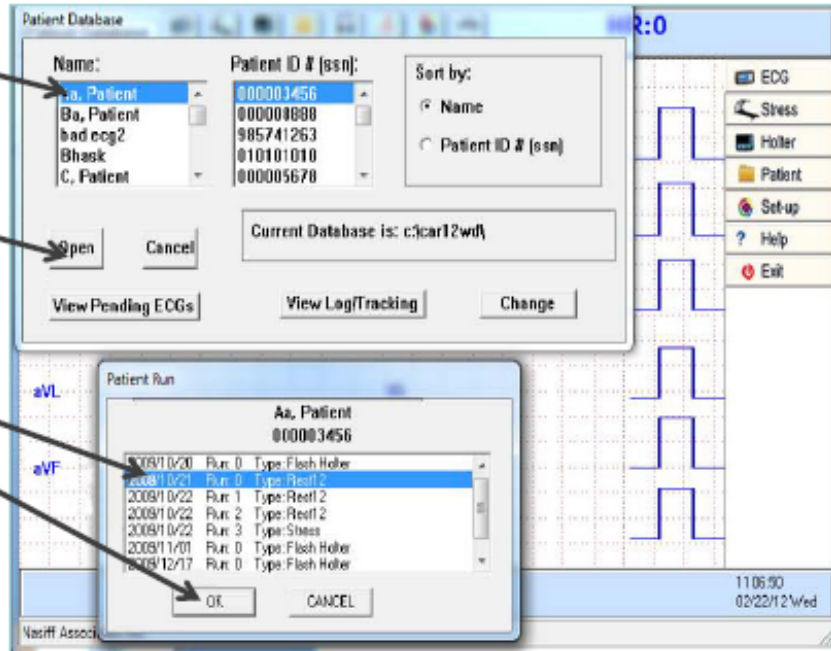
Patient Database

Name:
Aa, Patient
Ba, Patient
bad ecg2
Bhask
C, Patient

Patient ID # (ssn):
000003456
000008888
985741263
010101010
000005678

Sort by:
Name
Patient ID # (ssn)

Open
Cancel

Current Database is: c:\car12wd\

View Pending ECGs
View Log/Tracking
Change

R:0

ECG
Stress
Holter
Patient
Set-up
? Help
Exit

aVL
aVF

Patient Run

Aa, Patient
000003456

2009/10/20 Run: 0 Type:Flash Holter
2008/10/21 Run: 0 Type:Recrl 2
2009/10/22 Run: 1 Type:Recrl 2
2009/10/22 Run: 2 Type:Recrl 2
2009/10/22 Run: 3 Type:Stress
2009/11/01 Run: 0 Type:Flash Holter
2008/12/17 Run: 0 Type:Flash Holter

OK
CANCEL

11:06:50
02/22/12 Wed

Nasiff Associ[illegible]